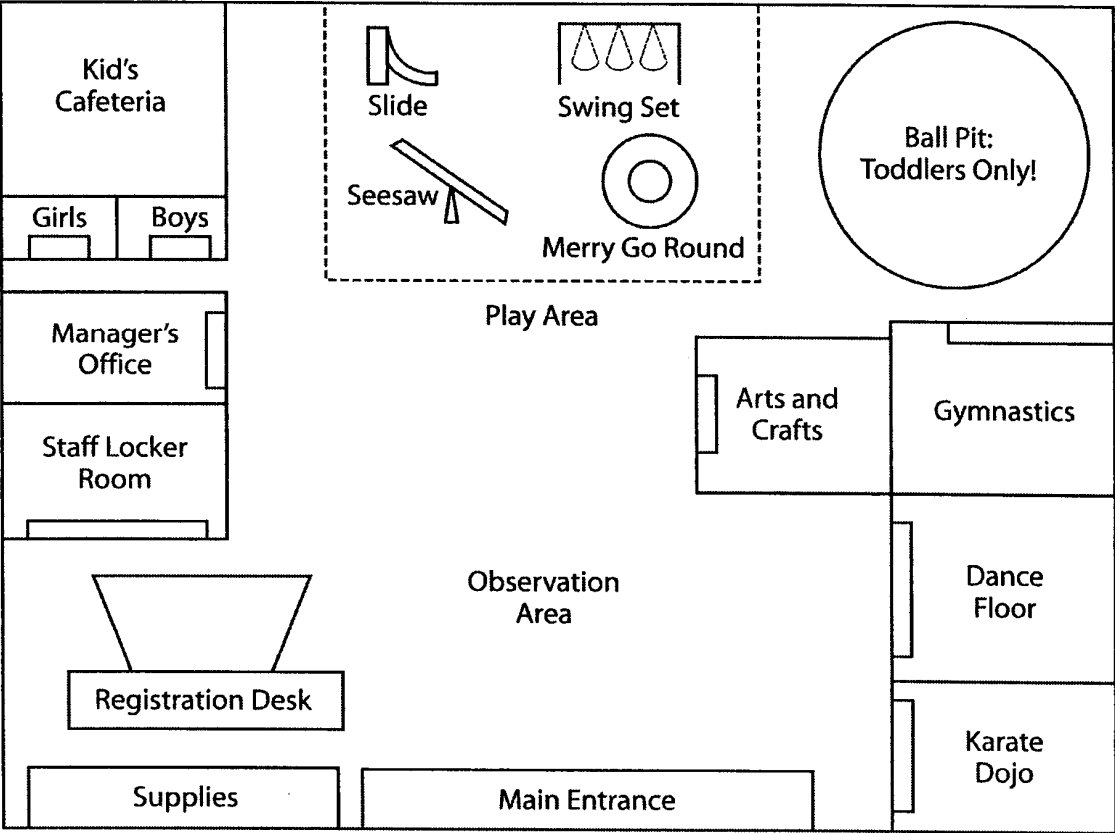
Kid's Cafeteria

Girls

Boys

Slide

Swing Set

Seesaw

Merry Go Round

Ball Pit: Toddlers Only!

Play Area

Manager's Office

Staff Locker Room

Arts and Crafts

Gymnastics

Observation Area

Dance Floor

Registration Desk

Karate Dojo

Supplies

Main Entrance